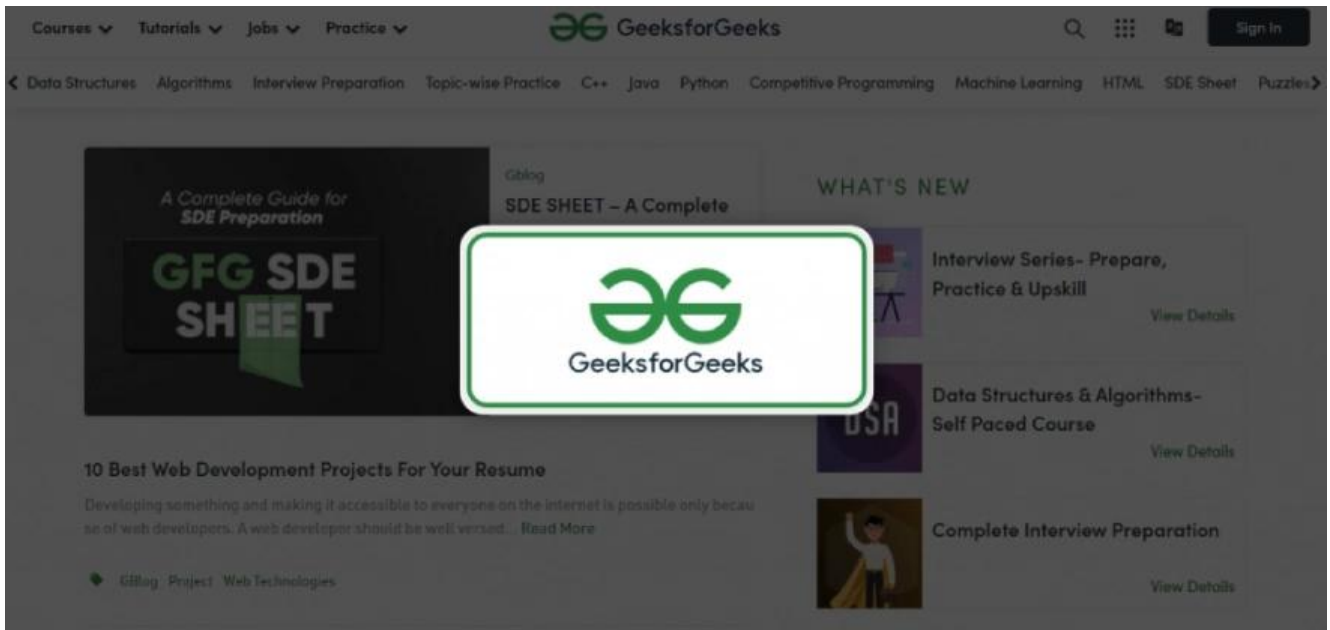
Courses Tutorials Jobs Practice GeeksforGeeks Sign In

Data Structures Algorithms Interview Preparation Topic-wise Practice C++ Java Python Competitive Programming Machine Learning HTML SDE Sheet Puzzles

A Complete Guide for SDE Preparation

GFG SDE SHEET

Gblog

SDE SHEET – A Complete

GeeksforGeeks

WHAT'S NEW

Interview Series- Prepare, Practice & Upskill

View Details

DSA

Data Structures & Algorithms- Self Paced Course

View Details

Complete Interview Preparation

View Details

10 Best Web Development Projects For Your Resume

Developing something and making it accessible to everyone on the internet is possible only because of web developers. A web developer should be well versed... Read More

GBlog Project Web Technologies